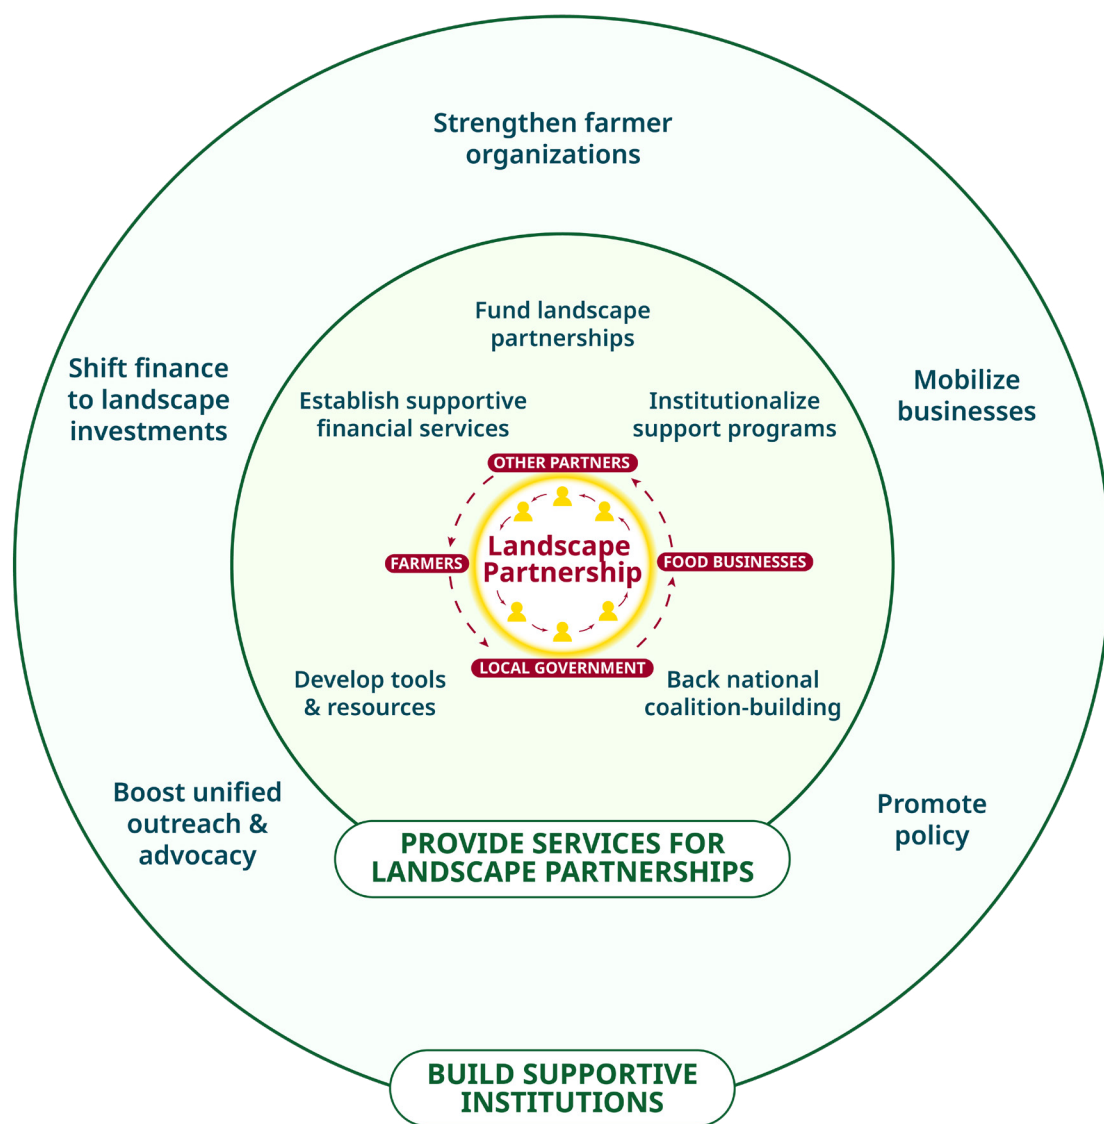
Strengthen farmer organizations

Shift finance to landscape investments

Mobilize businesses

Fund landscape partnerships

Establish supportive financial services

Institutionalize support programs

OTHER PARTNERS

FARMERS

Landscape Partnership

FOOD BUSINESSES

LOCAL GOVERNMENT

Develop tools & resources

Back national coalition-building

Boost unified outreach & advocacy

PROVIDE SERVICES FOR LANDSCAPE PARTNERSHIPS

Promote policy

BUILD SUPPORTIVE INSTITUTIONS